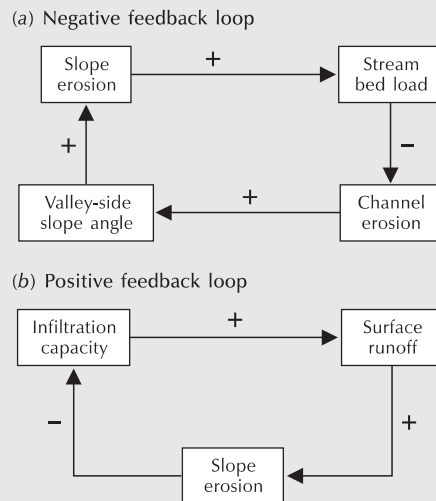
(a) Negative feedback loop

Slope erosion

+

Stream bed load

−

Channel erosion

+

Valley-side slope angle

+

(b) Positive feedback loop

Infiltration capacity

+

Surface runoff

+

Slope erosion

−